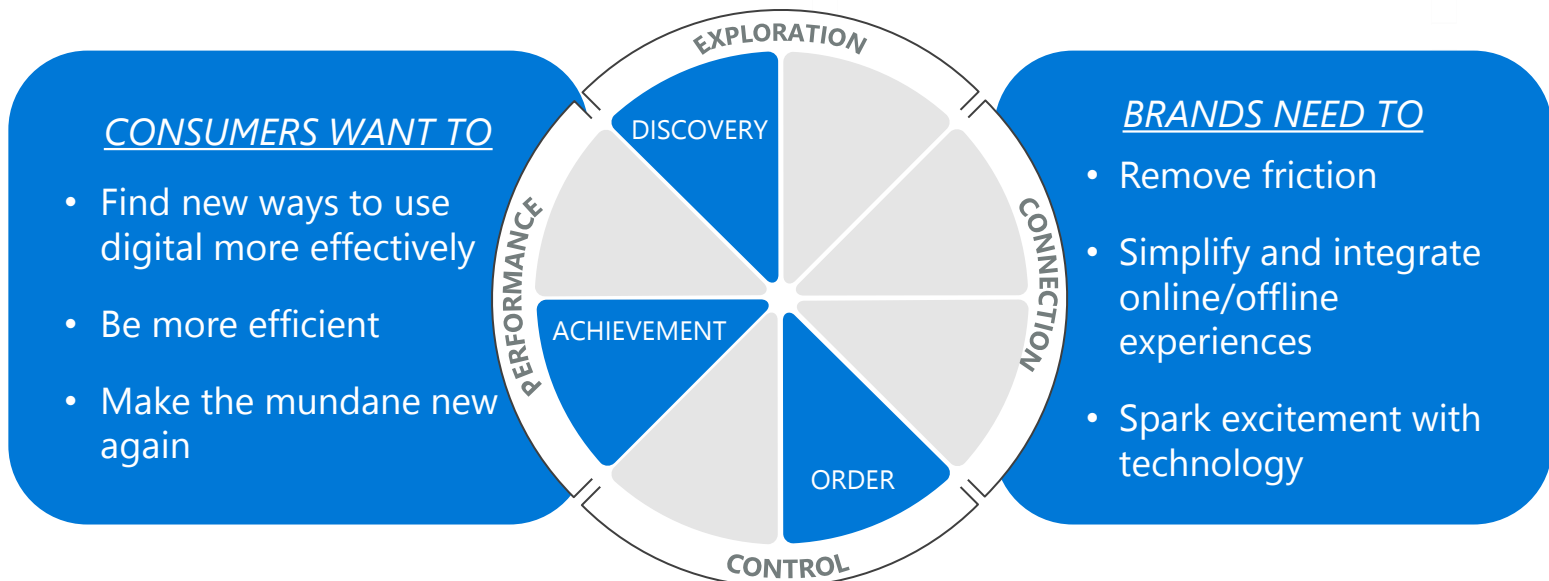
CONSUMERS WANT TO

- Find new ways to use digital more effectively
- Be more efficient
- Make the mundane new again

EXPLORATION

DISCOVERY

PERFORMANCE

ACHIEVEMENT

CONNECTION

ORDER

CONTROL

BRANDS NEED TO

- Remove friction
- Simplify and integrate online/offline experiences
- Spark excitement with technology